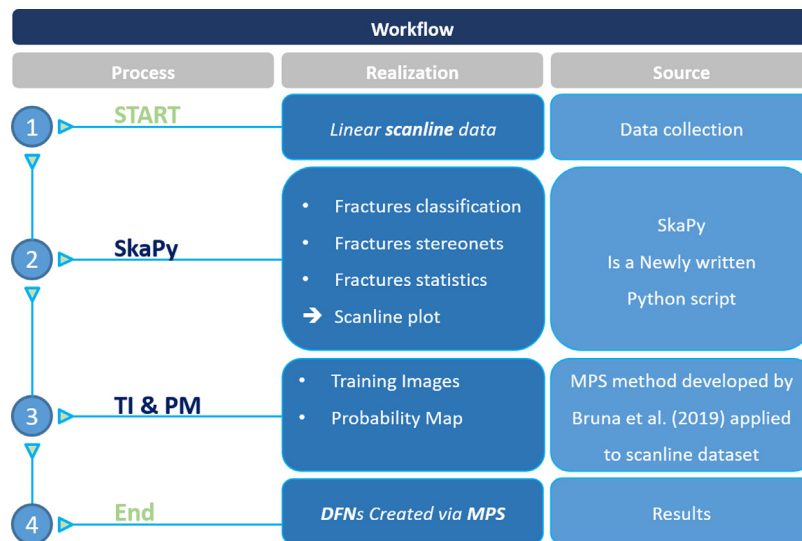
Workflow

| Process | Realization | Source |
|---|---|---|
| 1 START | *Linear* ***scanline*** *data* | Data collection |
| 2 SkaPy | • Fractures classification<br>• Fractures stereonets<br>• Fractures statistics<br>➔ Scanline plot | SkaPy<br>Is a Newly written<br>Python script |
| 3 TI & PM | • Training Images<br>• Probability Map | MPS method developed by Bruna et al. (2019) applied to scanline dataset |
| 4 End | ***DFN****s Created via* ***MPS*** | Results |